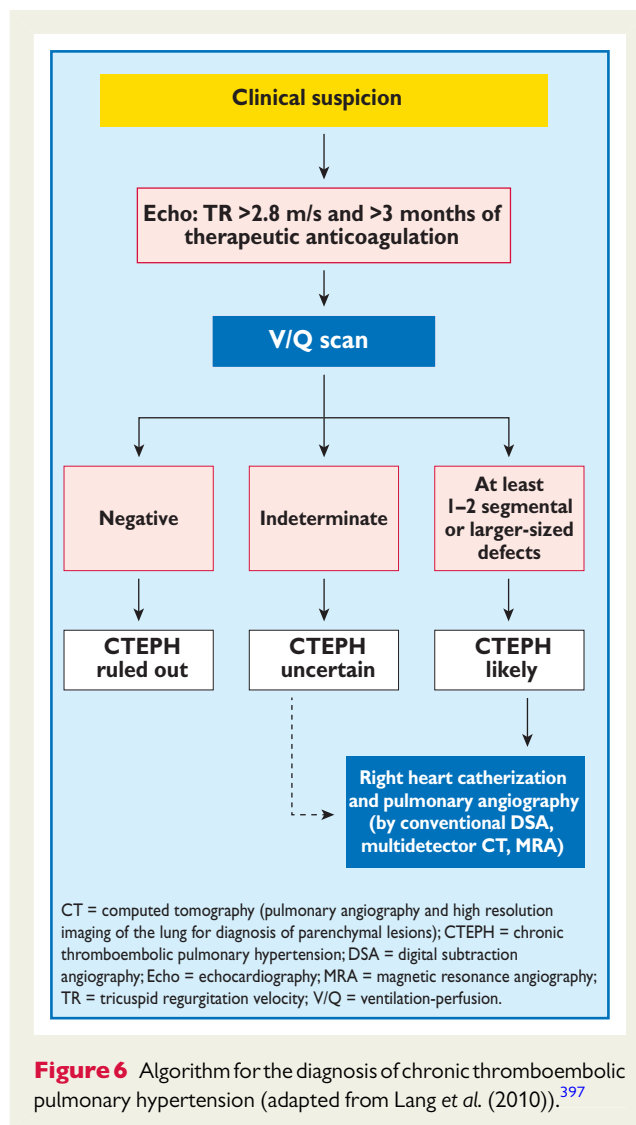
Clinical suspicion

Echo: TR >2.8 m/s and >3 months of therapeutic anticoagulation

V/Q scan

Negative

Indeterminate

At least 1–2 segmental or larger-sized defects

CTEPH ruled out

CTEPH uncertain

CTEPH likely

Right heart catherization and pulmonary angiography (by conventional DSA, multidetector CT, MRA)

CT = computed tomography (pulmonary angiography and high resolution imaging of the lung for diagnosis of parenchymal lesions); CTEPH = chronic thromboembolic pulmonary hypertension; DSA = digital subtraction angiography; Echo = echocardiography; MRA = magnetic resonance angiography; TR = tricuspid regurgitation velocity; V/Q = ventilation-perfusion.

Figure 6 Algorithm for the diagnosis of chronic thromboembolic pulmonary hypertension (adapted from Lang et al. (2010)).$^{397}$